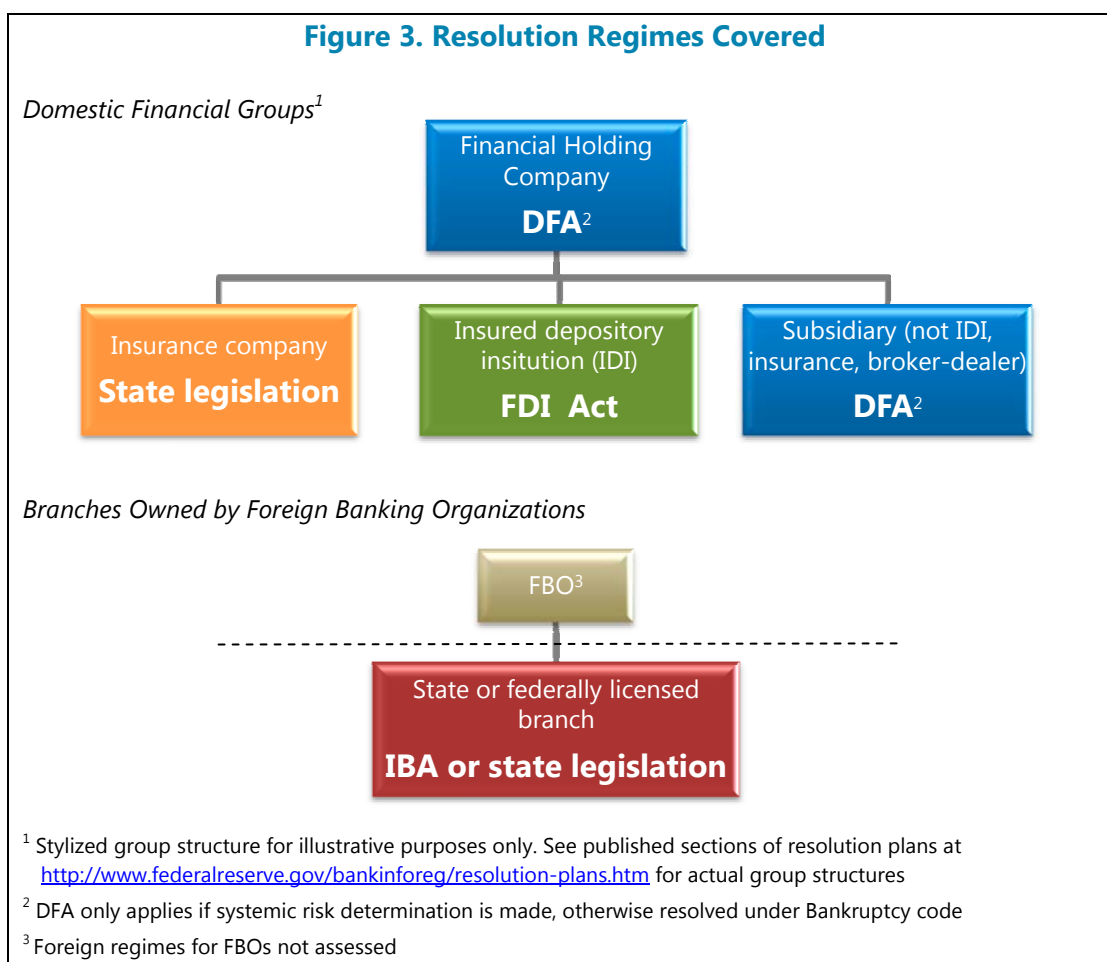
Figure 3. Resolution Regimes Covered

Domestic Financial Groups$^{1}$

Financial Holding Company
DFA$^{2}$

Insurance company
State legislation

Insured depository insitution (IDI)
FDI Act

Subsidiary (not IDI, insurance, broker-dealer)
DFA$^{2}$

Branches Owned by Foreign Banking Organizations

FBO$^{3}$

State or federally licensed branch
IBA or state legislation

$^{1}$ Stylized group structure for illustrative purposes only. See published sections of resolution plans at http://www.federalreserve.gov/bankinforeg/resolution-plans.htm for actual group structures

$^{2}$ DFA only applies if systemic risk determination is made, otherwise resolved under Bankruptcy code

$^{3}$ Foreign regimes for FBOs not assessed